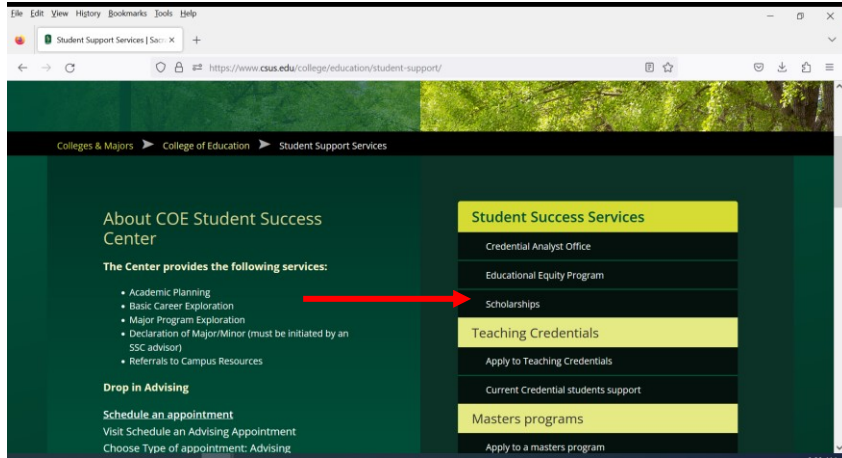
File Edit View History Bookmarks Tools Help

Student Support Services | Sac ×

https://www.csus.edu/college/education/student-support/

Colleges & Majors College of Education Student Support Services

About COE Student Success Center

The Center provides the following services:

- Academic Planning
- Basic Career Exploration
- Major Program Exploration
- Declaration of Major/Minor (must be initiated by an SSC advisor)
- Referrals to Campus Resources

Drop in Advising

Schedule an appointment
Visit Schedule an Advising Appointment
Choose Type of appointment: Advising

Student Success Services

Credential Analyst Office

Educational Equity Program

Scholarships

Teaching Credentials

Apply to Teaching Credentials

Current Credential students support

Masters programs

Apply to a masters program